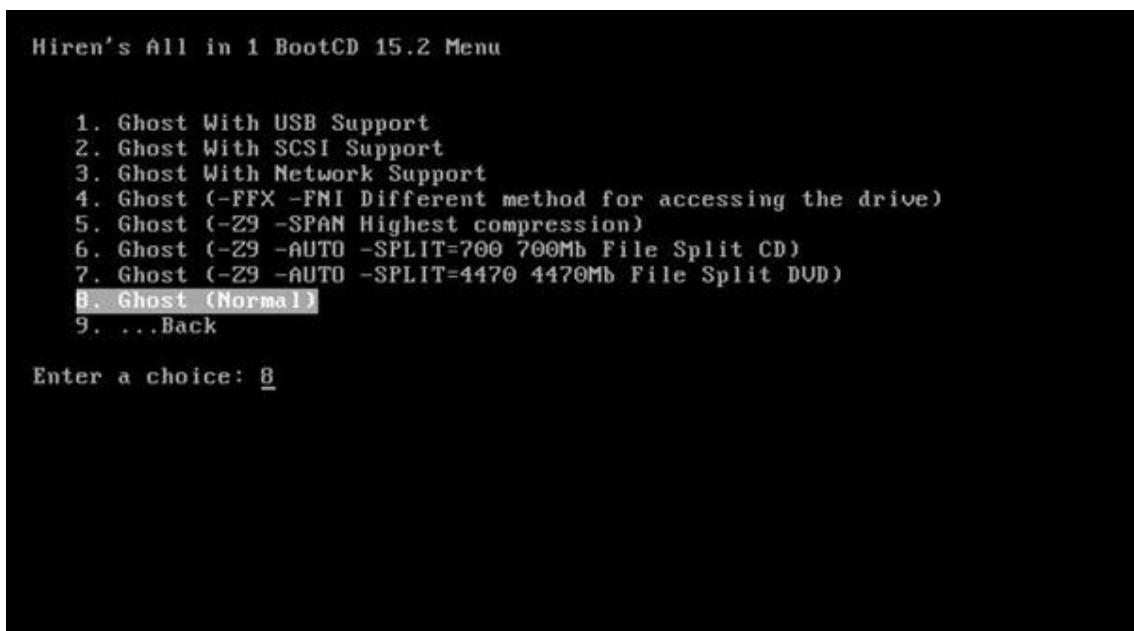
Hiren's All in 1 BootCD 15.2 Menu

1. Ghost With USB Support
2. Ghost With SCSI Support
3. Ghost With Network Support
4. Ghost (-FFX -FNI Different method for accessing the drive)
5. Ghost (-Z9 -SPAN Highest compression)
6. Ghost (-Z9 -AUTO -SPLIT=700 700Mb File Split CD)
7. Ghost (-Z9 -AUTO -SPLIT=4470 4470Mb File Split DVD)
8. Ghost (Normal)
9. ...Back

Enter a choice: 8